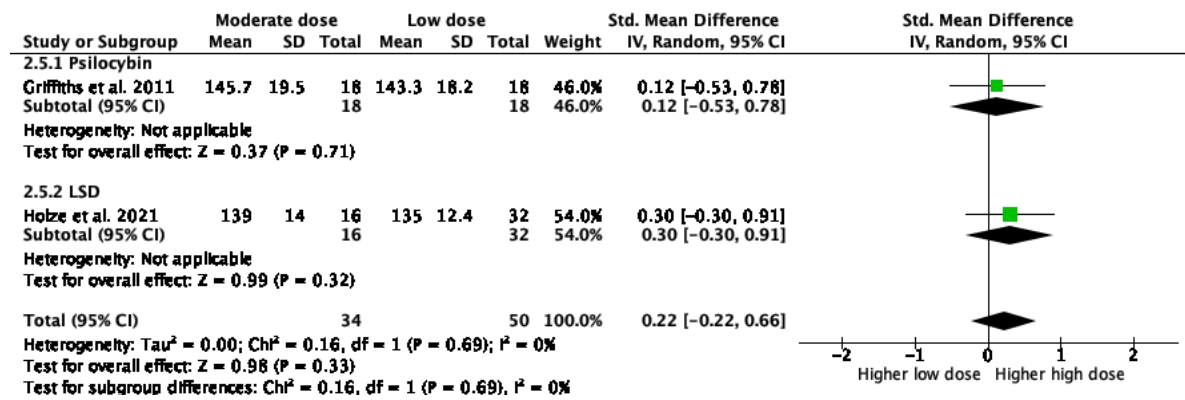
| Study or Subgroup | Moderate dose Mean | Moderate dose SD | Moderate dose Total | Low dose Mean | Low dose SD | Low dose Total | Weight | Std. Mean Difference IV, Random, 95% CI |
|---|---|---|---|---|---|---|---|---|
| 2.5.1 Psilocybin | | | | | | | | |
| Griffiths et al. 2011 | 145.7 | 19.5 | 18 | 143.3 | 18.2 | 18 | 46.0% | 0.12 [−0.53, 0.78] |
| Subtotal (95% CI) | | | 18 | | | 18 | 46.0% | 0.12 [−0.53, 0.78] |
| Heterogeneity: Not applicable | | | | | | | | |
| Test for overall effect: Z = 0.37 (P = 0.71) | | | | | | | | |
| 2.5.2 LSD | | | | | | | | |
| Holze et al. 2021 | 139 | 14 | 16 | 135 | 12.4 | 32 | 54.0% | 0.30 [−0.30, 0.91] |
| Subtotal (95% CI) | | | 16 | | | 32 | 54.0% | 0.30 [−0.30, 0.91] |
| Heterogeneity: Not applicable | | | | | | | | |
| Test for overall effect: Z = 0.99 (P = 0.32) | | | | | | | | |
| Total (95% CI) | | | 34 | | | 50 | 100.0% | 0.22 [−0.22, 0.66] |

Heterogeneity: Tau² = 0.00; Chi² = 0.16, df = 1 (P = 0.69); I² = 0%
Test for overall effect: Z = 0.98 (P = 0.33)
Test for subgroup differences: Chi² = 0.16, df = 1 (P = 0.69), I² = 0%

Std. Mean Difference
IV, Random, 95% CI

-2 -1 0 1 2
Higher low dose Higher high dose